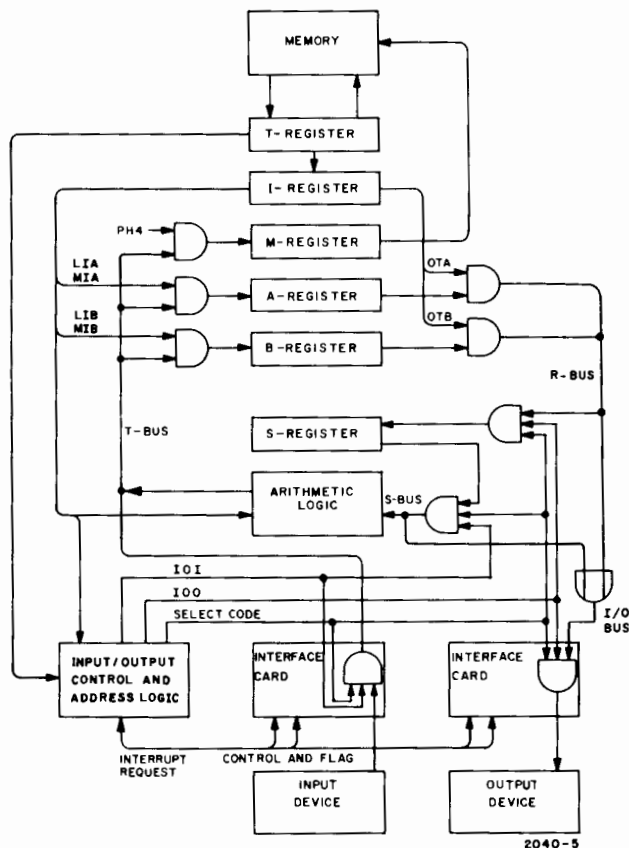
MEMORY

T-REGISTER

I-REGISTER

PH4

M-REGISTER

LIA
MIA

A-REGISTER

OTA

LIB
MIB

B-REGISTER

OTB

R-BUS

T-BUS

S-REGISTER

ARITHMETIC LOGIC

S-BUS

IOI

IOO

SELECT CODE

I/O BUS

INPUT/OUTPUT CONTROL AND ADDRESS LOGIC

INTERFACE CARD

INTERFACE CARD

INTERRUPT REQUEST

CONTROL AND FLAG

INPUT DEVICE

OUTPUT DEVICE

2040-5